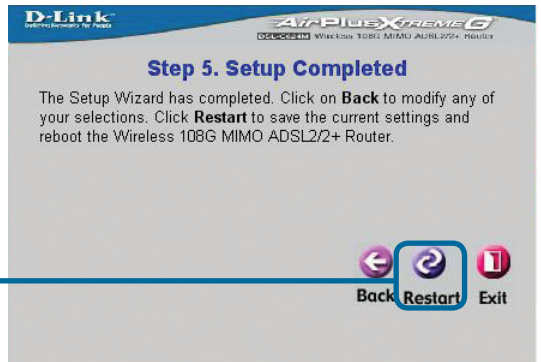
D-Link
Building Networks for People

AirPlus Xtreme G
DSL-G624M Wireless 108G MIMO ADSL2/2+ Router

Step 5. Setup Completed

The Setup Wizard has completed. Click on Back to modify any of your selections. Click Restart to save the current settings and reboot the Wireless 108G MIMO ADSL2/2+ Router.

Back Restart Exit